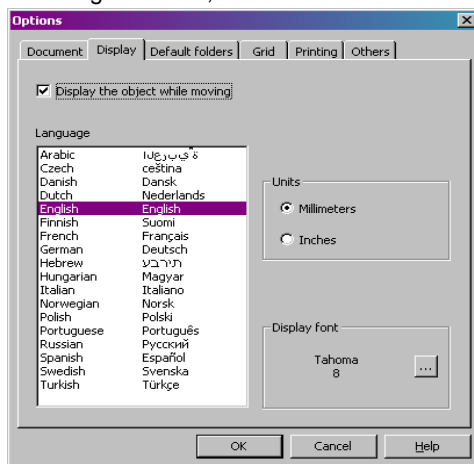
Options

Document | Display | Default folders | Grid | Printing | Others

Display the object while moving

Language

| | |
|---|---|
| Arabic | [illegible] |
| Czech | ceština |
| Danish | Dansk |
| Dutch | Nederlands |
| English | English |
| Finnish | Suomi |
| French | Français |
| German | Deutsch |
| Hebrew | תירבע |
| Hungarian | Magyar |
| Italian | Italiano |
| Norwegian | Norsk |
| Polish | Polski |
| Portuguese | Português |
| Russian | Русский |
| Spanish | Español |
| Swedish | Svenska |
| Turkish | Türkçe |

Units

Millimeters

Inches

Display font

Tahoma
8

...

OK | Cancel | Help